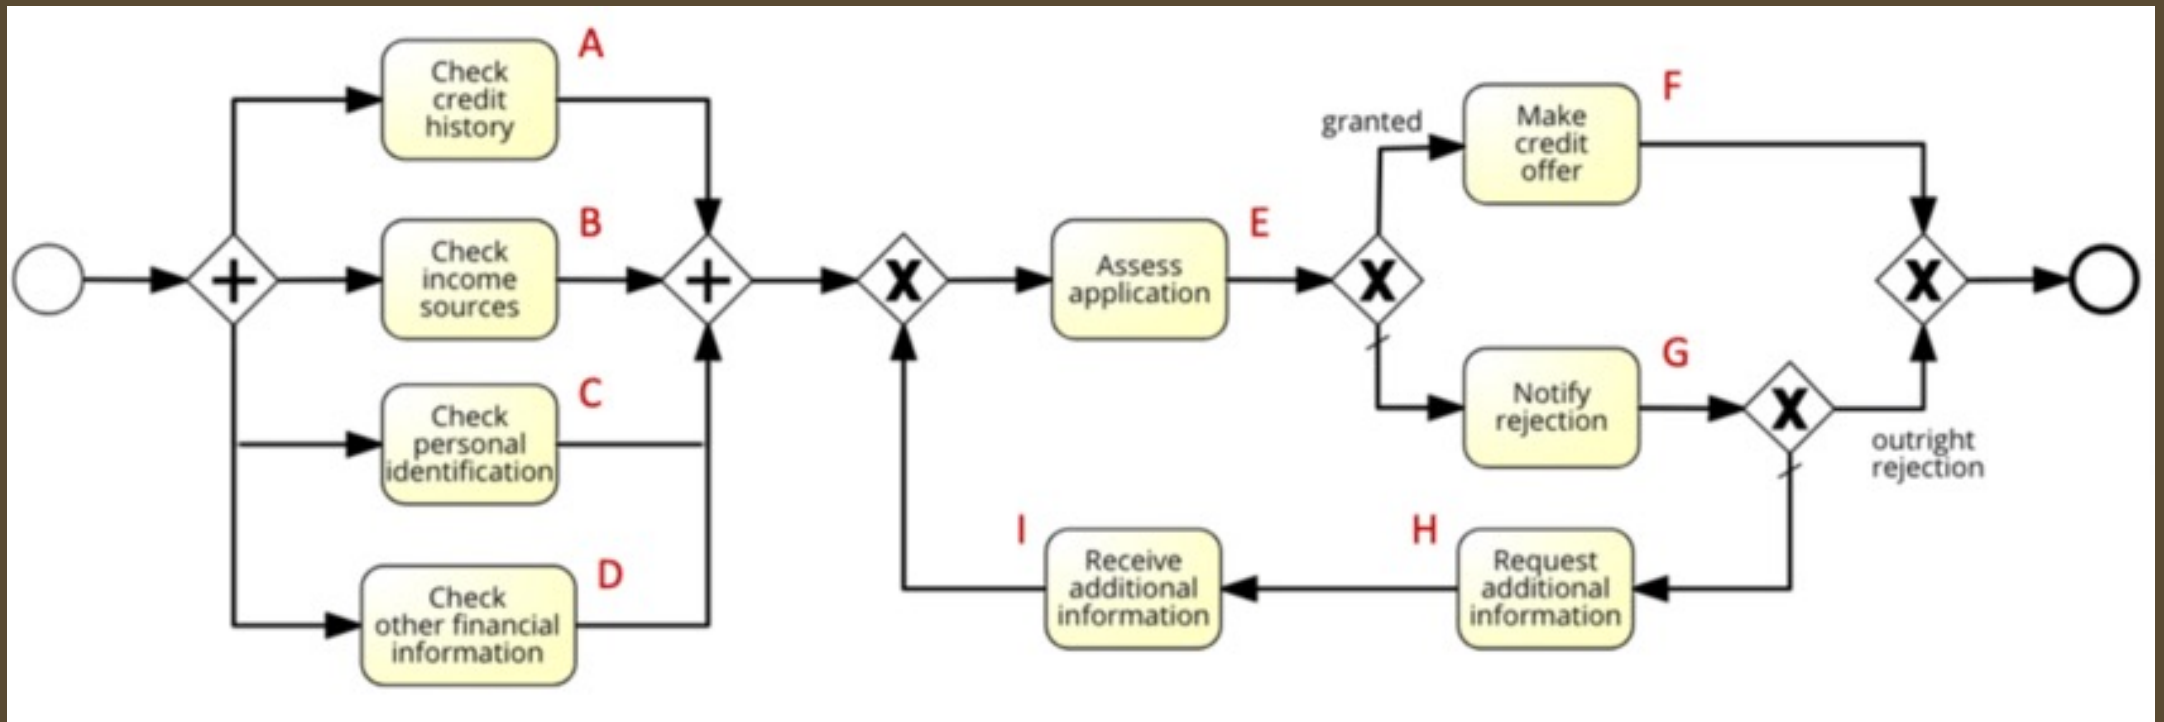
Check credit history A

Check income sources B

Check personal identification C

Check other financial information D

Assess application E

granted

Make credit offer F

Notify rejection G

outright rejection

Request additional information H

Receive additional information I